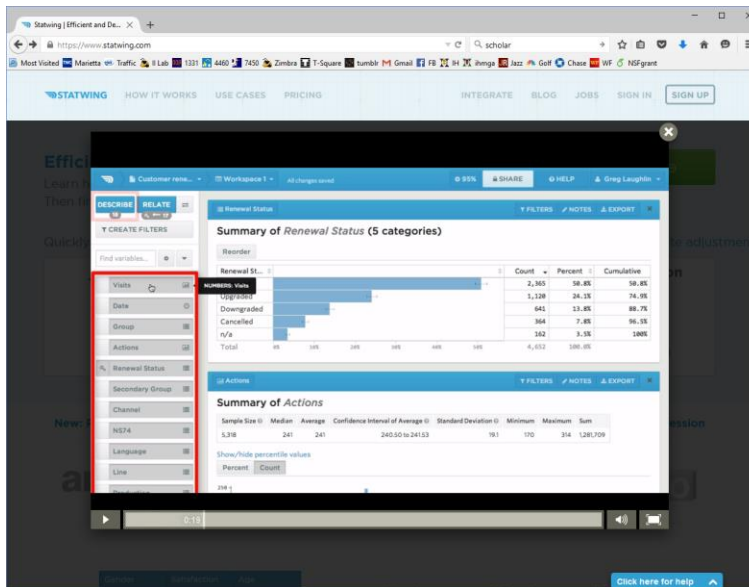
Statwing | Efficient and De...

https://www.statwing.com

scholar

Most Visited Marietta Traffic 8 Lab 1331 4460 7450 Zimbra T-Square tumblr Gmail FB IH ihmga Jazz Golf Chase WF NSFgrant

STATWING HOW IT WORKS USE CASES PRICING INTEGRATE BLOG JOBS SIGN IN SIGN UP

Effici
Learn
Then

Quickly

New:

Customer rene... Workspace 1 All changes saved 95% SHARE HELP Greg Laughlin

DESCRIBE RELATE

CREATE FILTERS

Find variables...

Visits
Date
Group
Actions
Renewal Status
Secondary Group
Channel
NS74
Language
Line

NUMBERS: Visits

Renewal Status FILTERS NOTES EXPORT

Summary of *Renewal Status* (5 categories)

Reorder

| Renewal St... | Count | Percent | Cumulative |
|---|---|---|---|
| | 2,365 | 50.8% | 50.8% |
| Upgraded | 1,120 | 24.1% | 74.9% |
| Downgraded | 641 | 13.8% | 88.7% |
| Cancelled | 364 | 7.8% | 96.5% |
| n/a | 162 | 3.5% | 100% |
| Total | 4,652 | 100.0% | |

Actions FILTERS NOTES EXPORT

Summary of *Actions*

| Sample Size | Median | Average | Confidence Interval of Average | Standard Deviation | Minimum | Maximum | Sum |
|---|---|---|---|---|---|---|---|
| 5,318 | 241 | 241 | 240.50 to 241.53 | 19.1 | 170 | 314 | 1,281,709 |

Show/hide percentile values

Percent Count

0:19

Click here for help